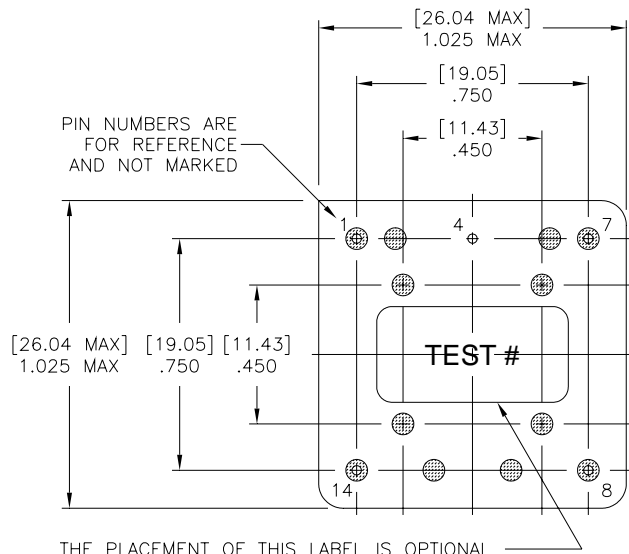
[26.04 MAX]
1.025 MAX

[19.05]
.750

[11.43]
.450

PIN NUMBERS ARE FOR REFERENCE AND NOT MARKED

1

4

7

[26.04 MAX]
1.025 MAX

[19.05]
.750

[11.43]
.450

TEST #

14

8

THE PLACEMENT OF THIS LABEL IS OPTIONAL